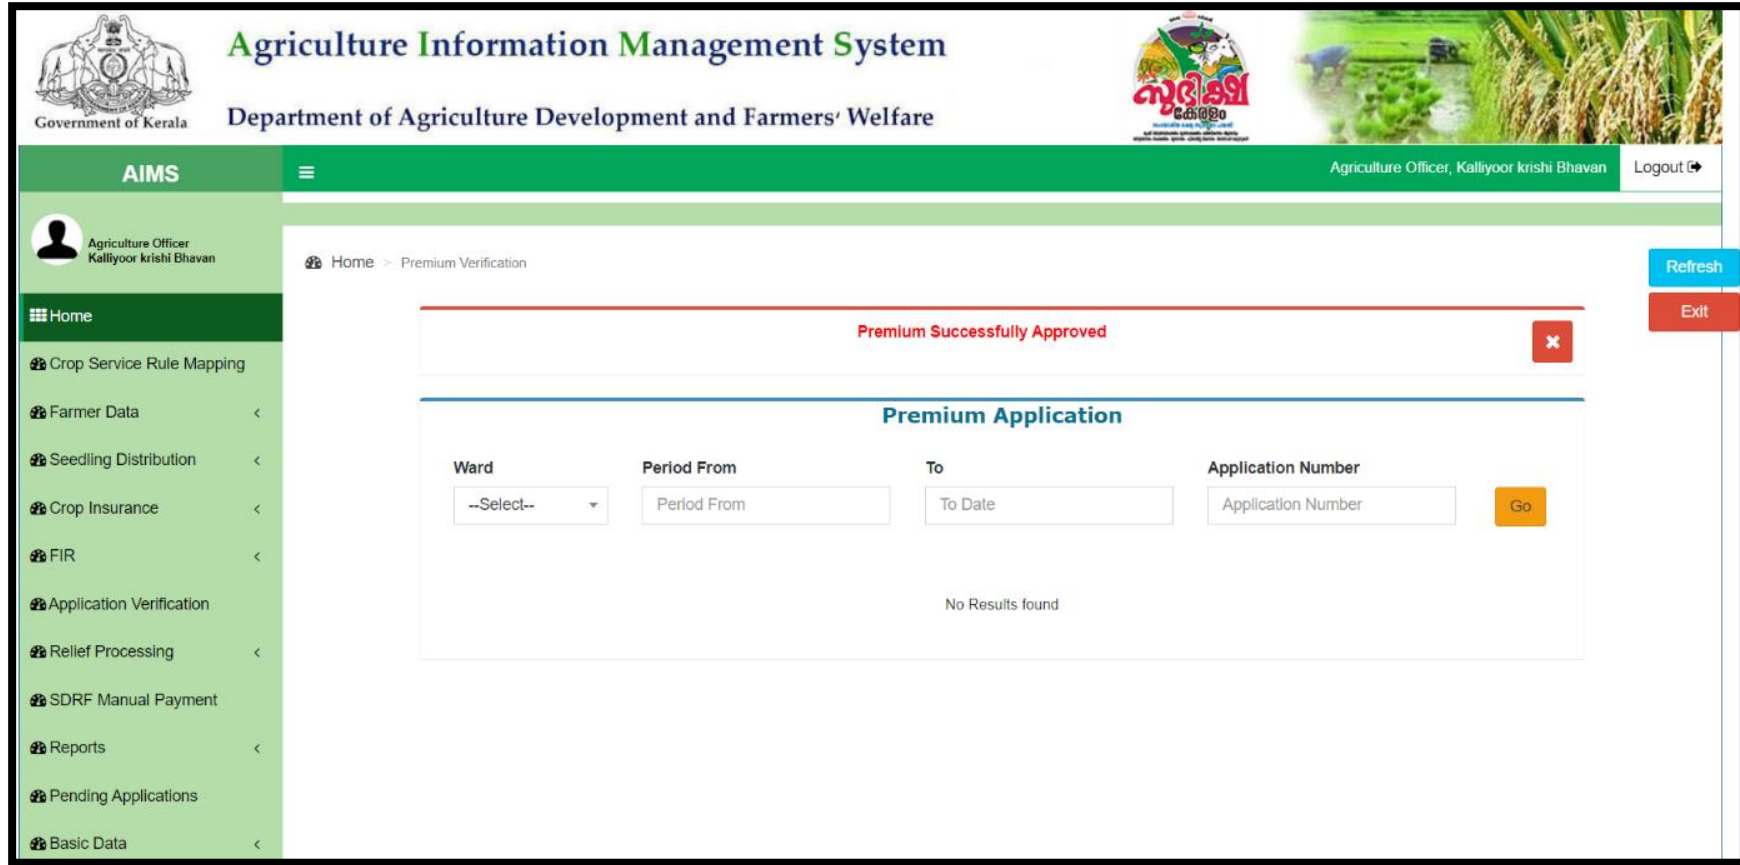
Government of Kerala

Agriculture Information Management System

Department of Agriculture Development and Farmers' Welfare

സുഭിക്ഷ കേരളം

AIMS

Agriculture Officer, Kalliyoor krishi Bhavan

Logout

Agriculture Officer
Kalliyoor krishi Bhavan

Home
Crop Service Rule Mapping
Farmer Data
Seedling Distribution
Crop Insurance
FIR
Application Verification
Relief Processing
SDRF Manual Payment
Reports
Pending Applications
Basic Data

Home > Premium Verification

Refresh
Exit

Premium Successfully Approved

Premium Application

| Ward | Period From | To | Application Number | |
|---|---|---|---|---|
| --Select-- | Period From | To Date | Application Number | Go |

No Results found